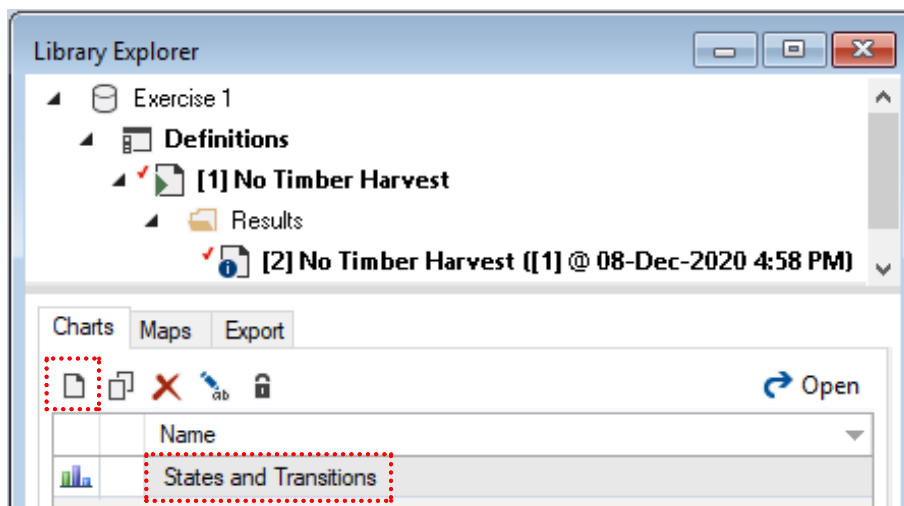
Library Explorer

Exercise 1

Definitions

[1] No Timber Harvest

Results

[2] No Timber Harvest ([1] @ 08-Dec-2020 4:58 PM)

Charts | Maps | Export

ab

Open

| | | Name |
|---|---|---|
| | | States and Transitions |